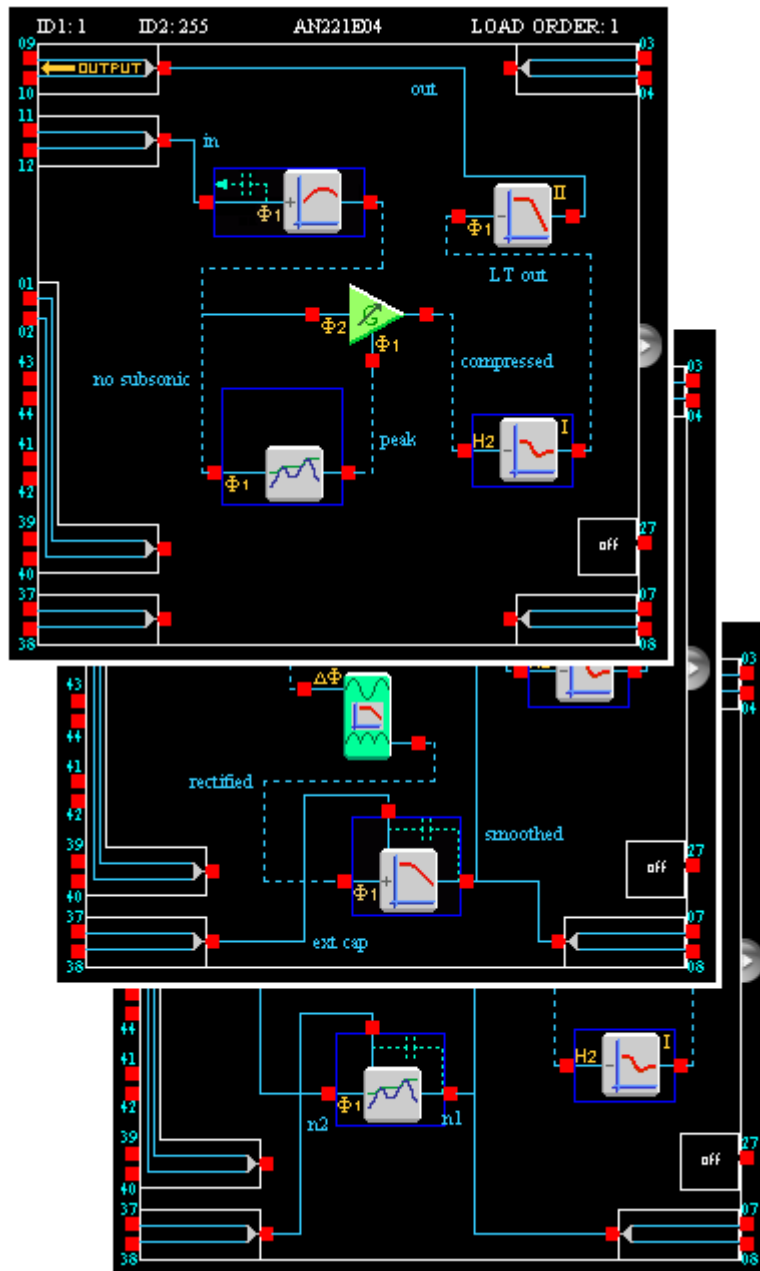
ID1: 1 ID2: 255 AN221E04 LOAD ORDER: 1

09
OUTPUT
10
03
04
out
11
in
12
$\Phi_1$
$\Phi_1$
II
LT out
01
02
$\Phi_2$
$\Phi_1$
compressed
43
no subsonic
44
peak
41
H2
I
42
$\Phi_1$
39
27
off
40
37
07
38
08

03
04
43
$\Delta\Phi$
44
41
rectified
42
smoothed
39
27
off
40
$\Phi_1$
37
07
ext cap
38
08

44
H2
I
41
42
$\Phi_1$
n2
n1
39
27
off
40
37
07
38
08